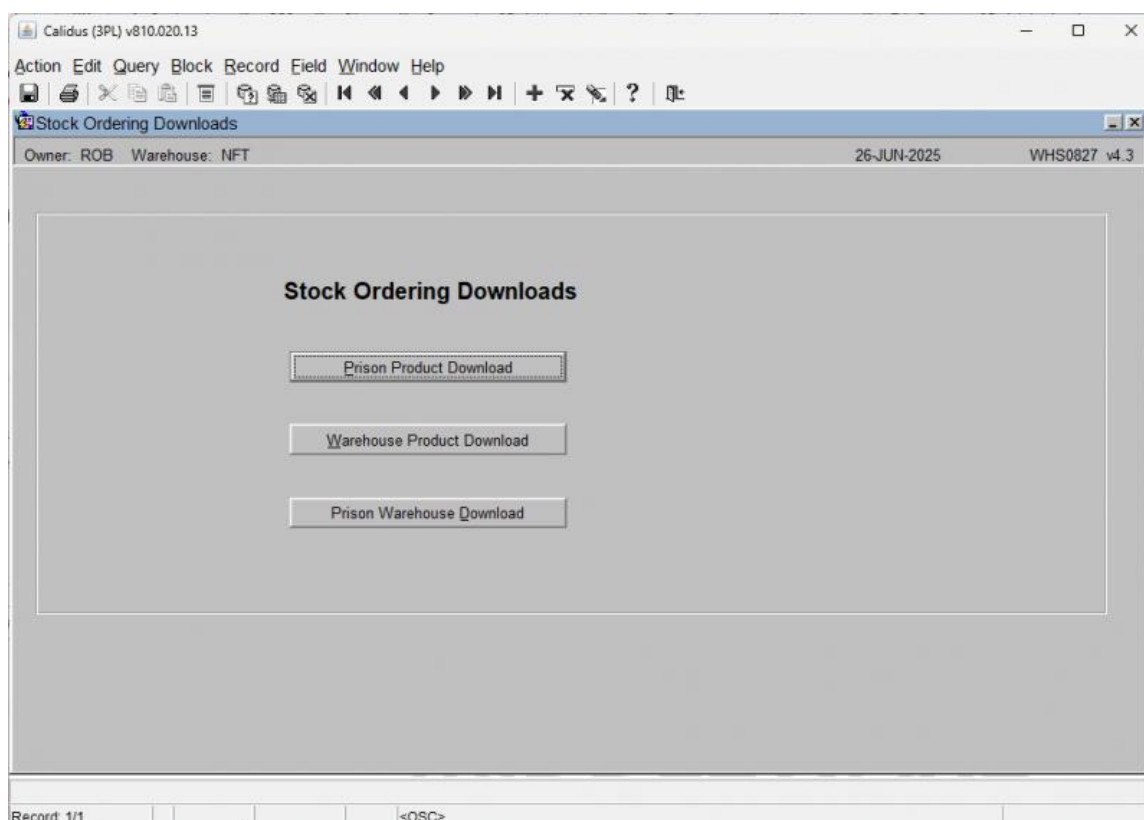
Calidus (3PL) v810.020.13

Action Edit Query Block Record Field Window Help

Stock Ordering Downloads

Owner: ROB Warehouse: NFT 26-JUN-2025 WHS0827 v4.3

Stock Ordering Downloads

Prison Product Download

Warehouse Product Download

Prison Warehouse Download

Record: 1/1 <OSC>